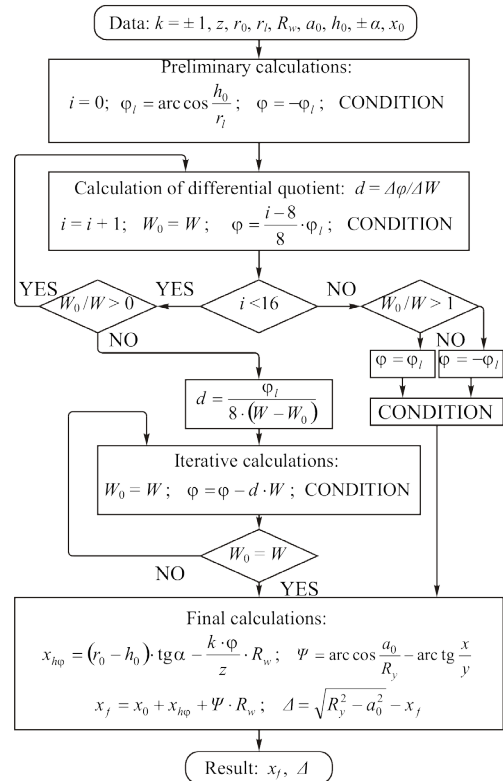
Data: $k = \pm 1$, $z$, $r_0$, $r_l$, $R_w$, $a_0$, $h_0$, $\pm\alpha$, $x_0$

Preliminary calculations:
$i = 0$; $\varphi_l = \arccos \frac{h_0}{r_l}$; $\varphi = -\varphi_l$; CONDITION

Calculation of differential quotient: $d = \Delta\varphi / \Delta W$
$i = i + 1$; $W_0 = W$; $\varphi = \frac{i-8}{8} \cdot \varphi_l$; CONDITION

YES
$W_0 / W > 0$
YES
$i < 16$
NO
$W_0 / W > 1$
NO
NO
$\varphi = \varphi_l$
$\varphi = -\varphi_l$
CONDITION

$d = \frac{\varphi_l}{8 \cdot (W - W_0)}$

Iterative calculations:
$W_0 = W$; $\varphi = \varphi - d \cdot W$; CONDITION

$W_0 = W$
NO
YES

Final calculations:
$x_{h\varphi} = (r_0 - h_0) \cdot \mathrm{tg}\alpha - \frac{k \cdot \varphi}{z} \cdot R_w$; $\Psi = \arccos \frac{a_0}{R_y} - \mathrm{arc\,tg} \frac{x}{y}$
$x_f = x_0 + x_{h\varphi} + \Psi \cdot R_w$; $\Delta = \sqrt{R_y^2 - a_0^2} - x_f$

Result: $x_f$, $\Delta$